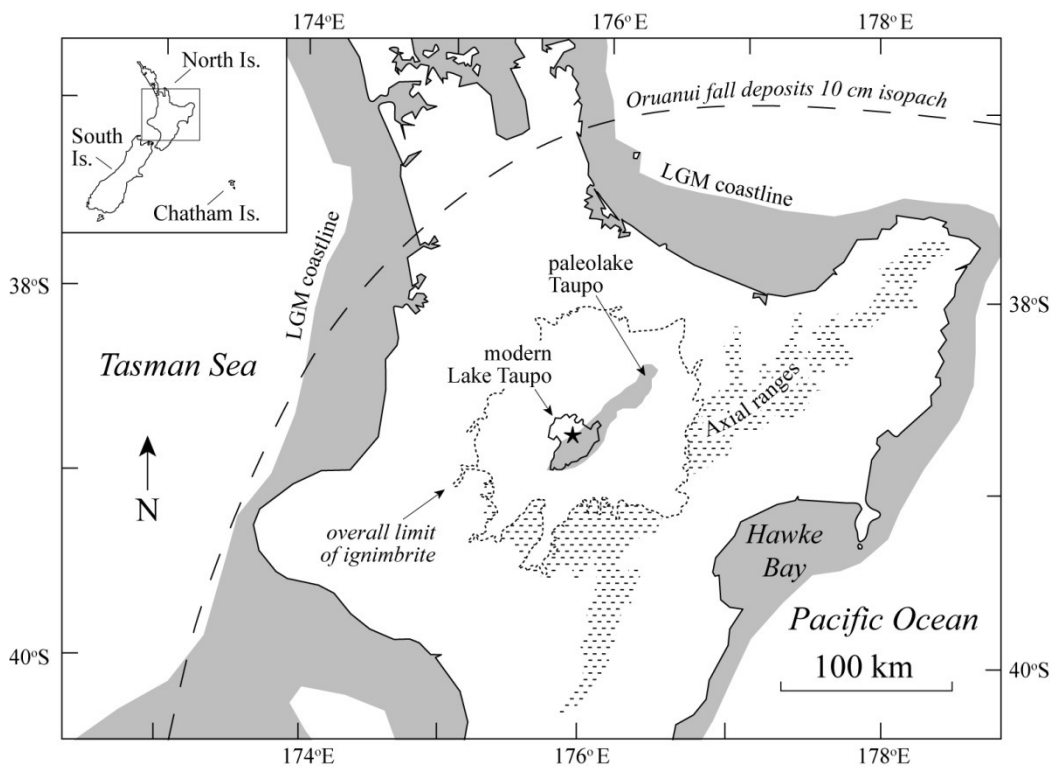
174°E
176°E
178°E

North Is.
South Is.
Chatham Is.

Oruanui fall deposits 10 cm isopach

LGM coastline

LGM coastline

38°S
38°S

paleolake Taupo

modern Lake Taupo

Tasman Sea

Axial ranges

N

overall limit of ignimbrite

Hawke Bay

Pacific Ocean

40°S
40°S

100 km

174°E
176°E
178°E